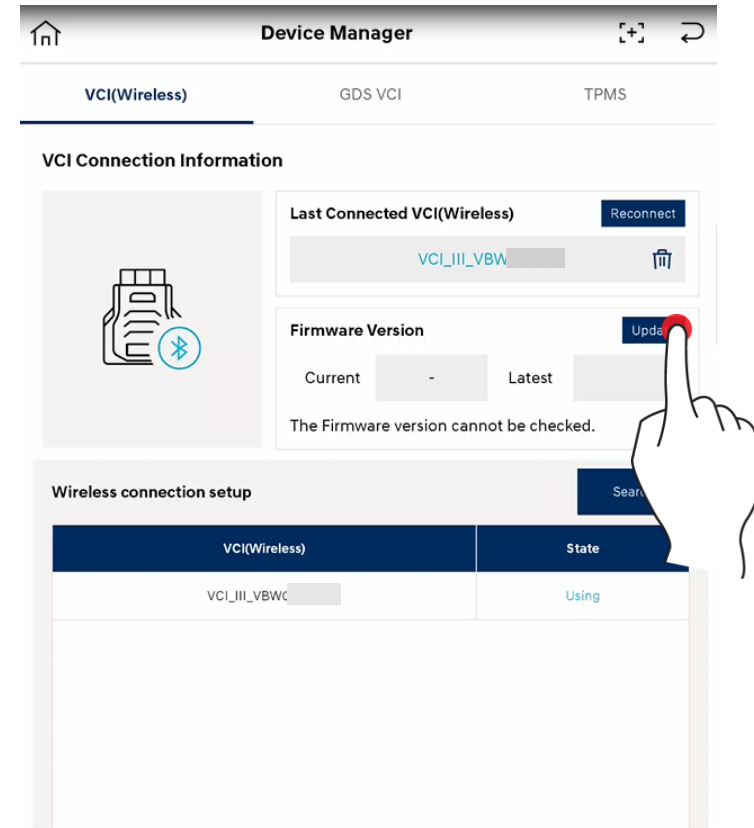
Device Manager

VCI(Wireless)
GDS VCI
TPMS

VCI Connection Information

Last Connected VCI(Wireless)
Reconnect
VCI_III_VBW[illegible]

Firmware Version
Upda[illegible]
Current
-
Latest
The Firmware version cannot be checked.

Wireless connection setup
Sear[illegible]

| VCI(Wireless) | State |
|---|---|
| VCI_III_VBWC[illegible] | Using |